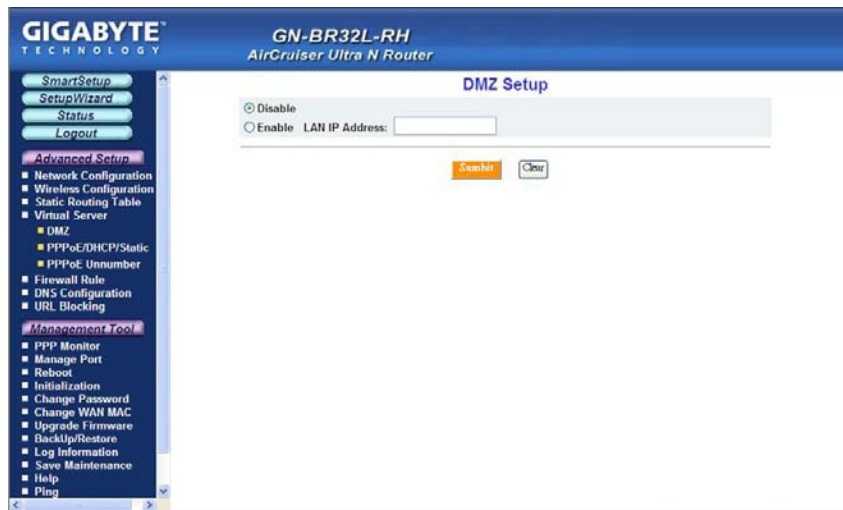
GIGABYTE
TECHNOLOGY

GN-BR32L-RH
AirCruiser Ultra N Router

SmartSetup
SetupWizard
Status
Logout

Advanced Setup
■ Network Configuration
■ Wireless Configuration
■ Static Routing Table
■ Virtual Server
■ DMZ
■ PPPoE/DHCP/Static
■ PPPoE Unnumber
■ Firewall Rule
■ DNS Configuration
■ URL Blocking

Management Tool
■ PPP Monitor
■ Manage Port
■ Reboot
■ Initialization
■ Change Password
■ Change WAN MAC
■ Upgrade Firmware
■ BackUp/Restore
■ Log Information
■ Save Maintenance
■ Help
■ Ping

DMZ Setup

Disable
Enable LAN IP Address:

Sumbit Clear